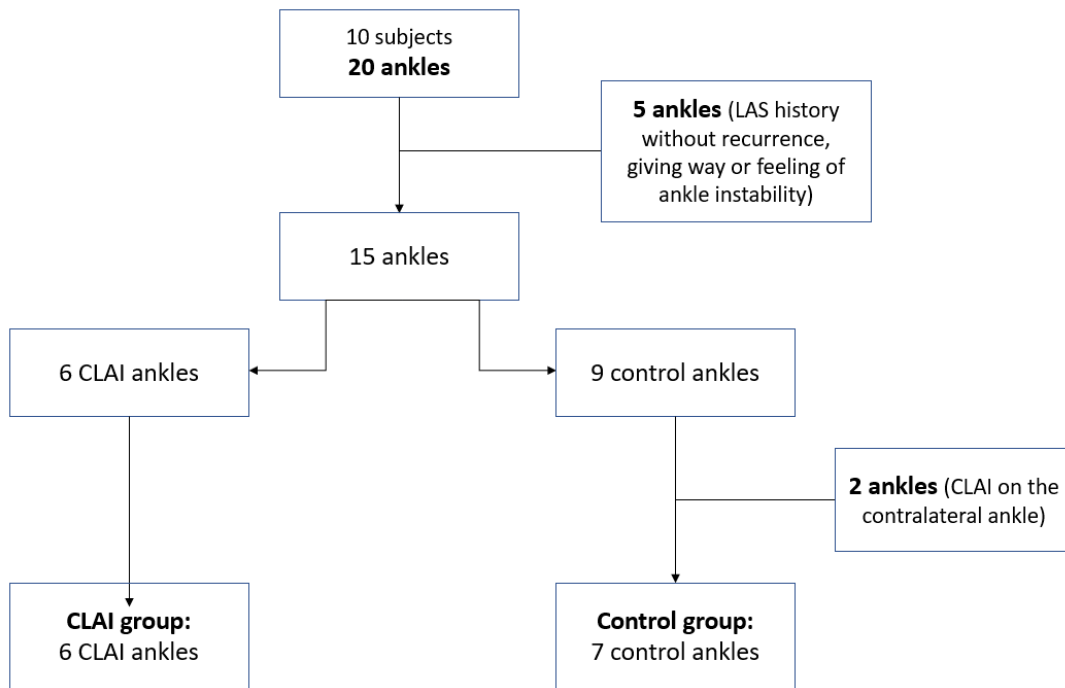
10 subjects
**20 ankles**

**5 ankles** (LAS history without recurrence, giving way or feeling of ankle instability)

15 ankles

6 CLAI ankles

9 control ankles

**2 ankles** (CLAI on the contralateral ankle)

**CLAI group:**
6 CLAI ankles

**Control group:**
7 control ankles